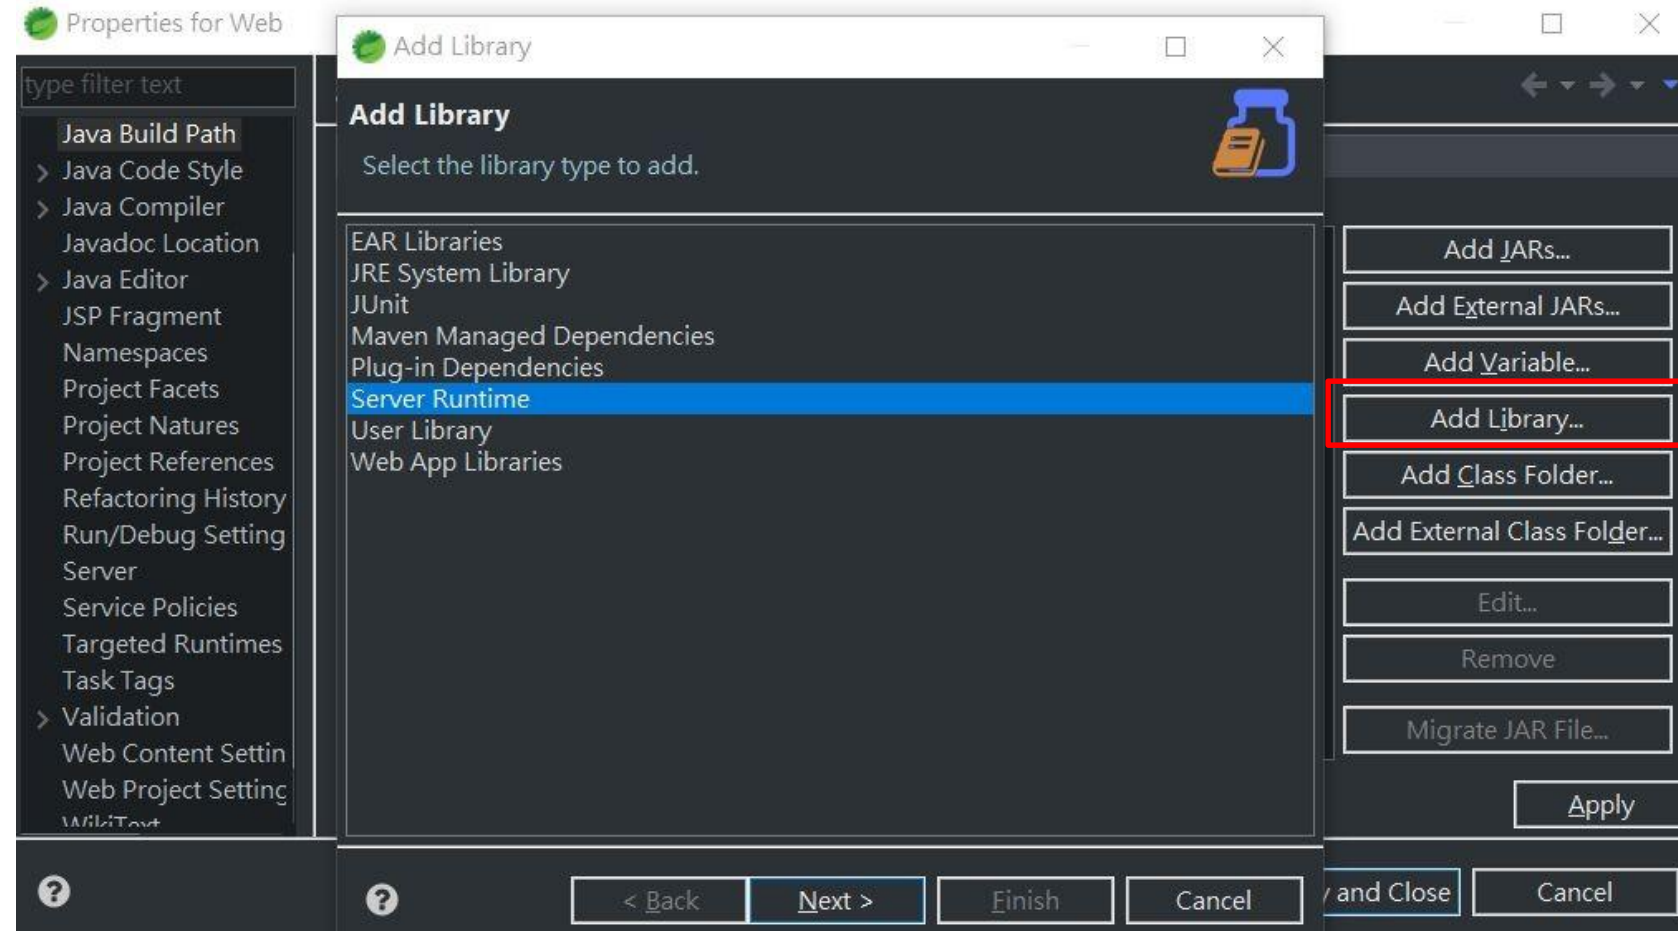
Properties for Web

type filter text

Java Build Path
Java Code Style
Java Compiler
Javadoc Location
Java Editor
JSP Fragment
Namespaces
Project Facets
Project Natures
Project References
Refactoring History
Run/Debug Setting
Server
Service Policies
Targeted Runtimes
Task Tags
Validation
Web Content Settin
Web Project Settinc
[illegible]

Add Library

Add Library

Select the library type to add.

EAR Libraries
JRE System Library
JUnit
Maven Managed Dependencies
Plug-in Dependencies
Server Runtime
User Library
Web App Libraries

< Back
Next >
Finish
Cancel

Add JARs...
Add External JARs...
Add Variable...
Add Library...
Add Class Folder...
Add External Class Folder...
Edit...
Remove
Migrate JAR File...

Apply

and Close
Cancel